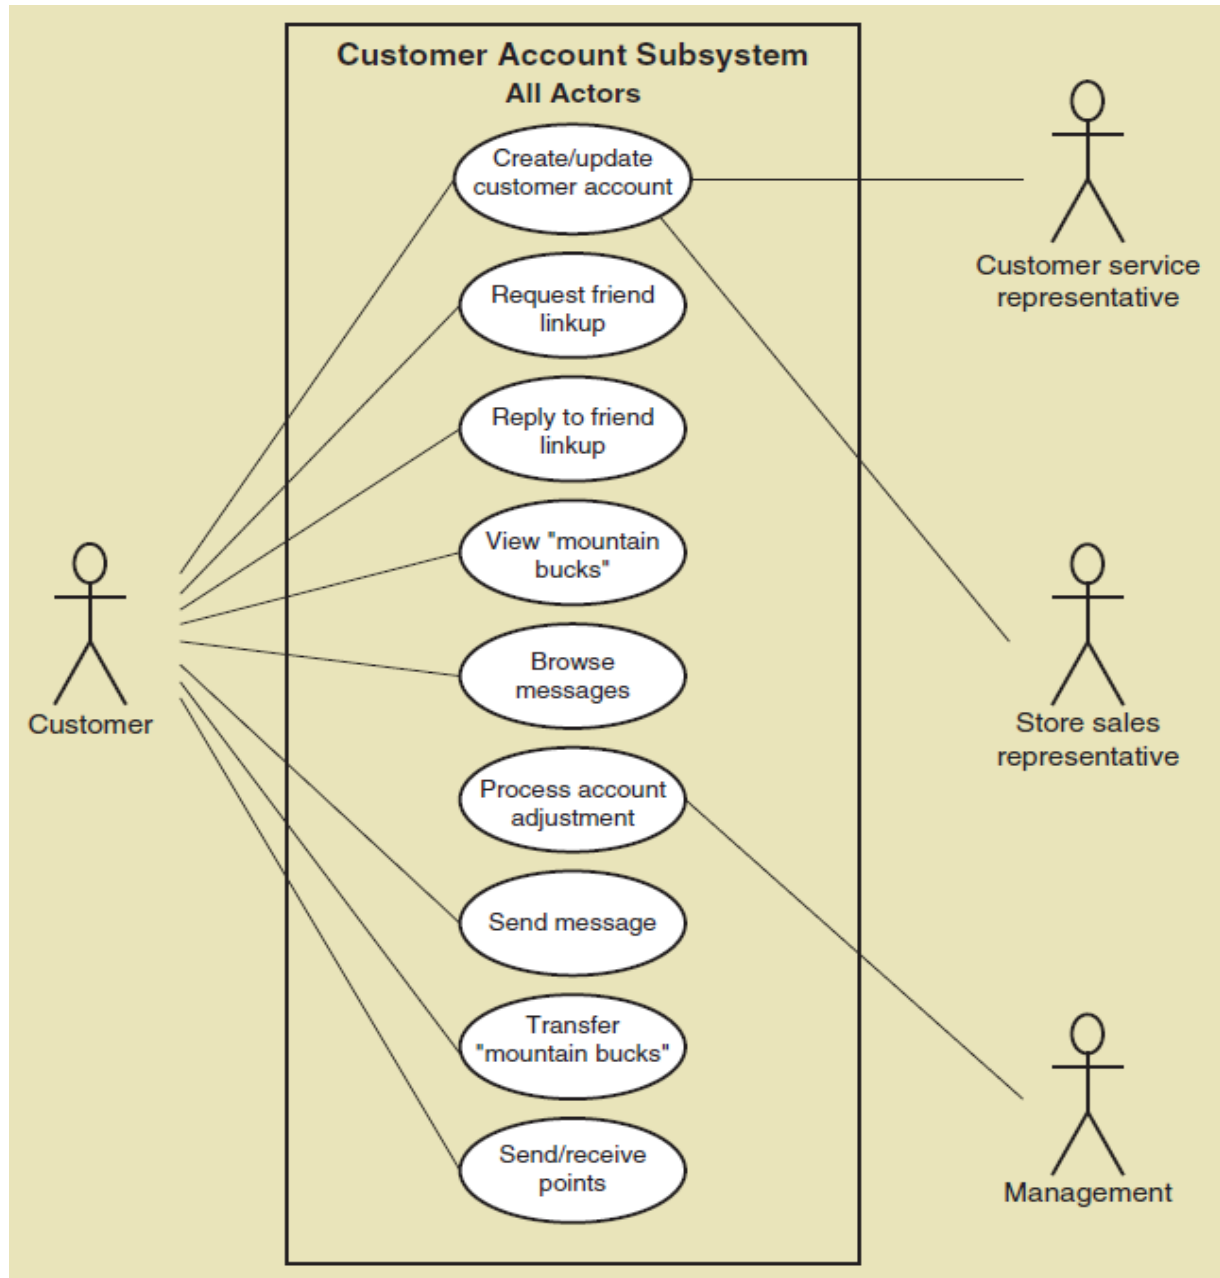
Customer Account Subsystem
All Actors

Create/update customer account

Request friend linkup

Reply to friend linkup

View "mountain bucks"

Browse messages

Process account adjustment

Send message

Transfer "mountain bucks"

Send/receive points

Customer

Customer service representative

Store sales representative

Management